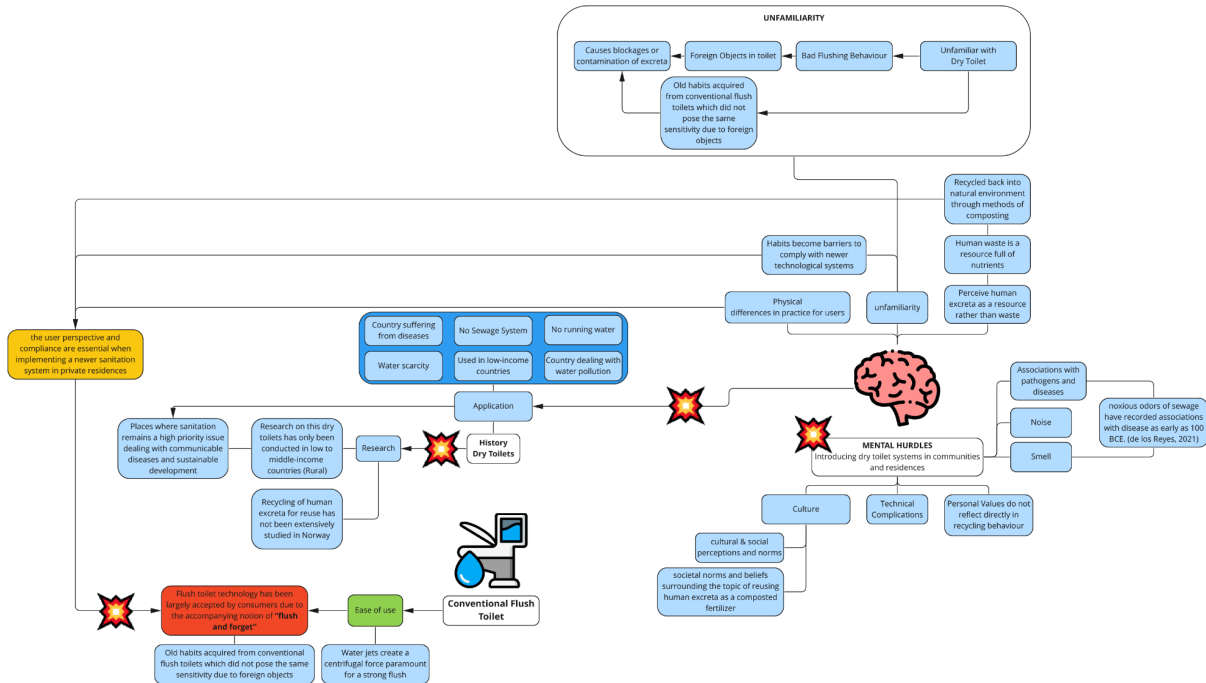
UNFAMILIARITY

Causes blockages or contamination of excreta

Foreign Objects in toilet

Bad Flushing Behaviour

Unfamiliar with Dry Toilet

Old habits acquired from conventional flush toilets which did not pose the same sensitivity due to foreign objects

Recycled back into natural environment through methods of composting

Human waste is a resource full of nutrients

Habits become barriers to comply with newer technological systems

Physical differences in practice for users

unfamiliarity

Perceive human excreta as a resource rather than waste

the user perspective and compliance are essential when implementing a newer sanitation system in private residences

Country suffering from diseases

No Sewage System

No running water

Water scarcity

Used in low-income countries

Country dealing with water pollution

Application

Associations with pathogens and diseases

Noise

noxious odors of sewage have recorded associations with disease as early as 100 BCE. (de los Reyes, 2021)

Smell

Places where sanitation remains a high priority issue dealing with communicable diseases and sustainable development

Research on this dry toilets has only been conducted in low to middle-income countries (Rural)

Research

History Dry Toilets

MENTAL HURDLES
Introducing dry toilet systems in communities and residences

Recycling of human excreta for reuse has not been extensively studied in Norway

Culture

Technical Complications

Personal Values do not reflect directly in recycling behaviour

cultural & social perceptions and norms

societal norms and beliefs surrounding the topic of reusing human excreta as a composted fertilizer

Flush toilet technology has been largely accepted by consumers due to the accompanying notion of "flush and forget"

Ease of use

Conventional Flush Toilet

Old habits acquired from conventional flush toilets which did not pose the same sensitivity due to foreign objects

Water jets create a centrifugal force paramount for a strong flush